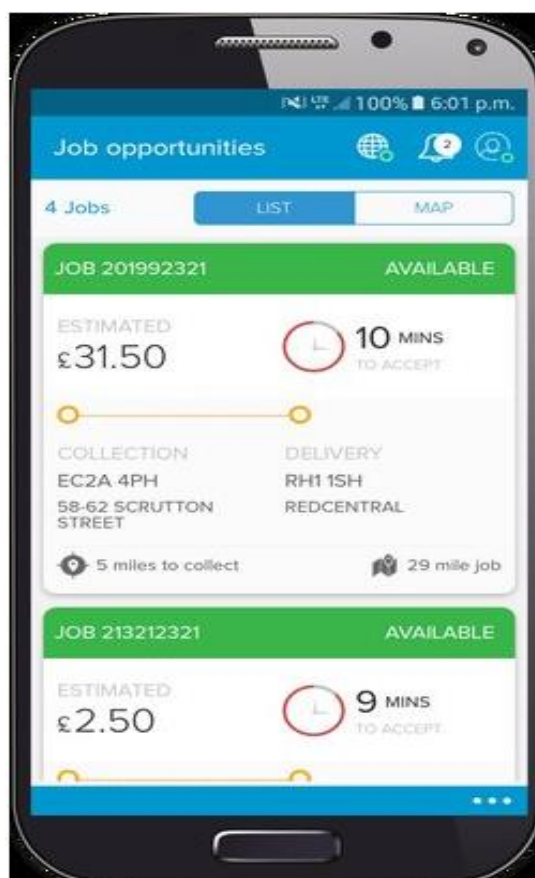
100% 6:01 p.m.

Job opportunities

2

4 Jobs

LIST

MAP

JOB 201992321

AVAILABLE

ESTIMATED

£31.50

10 MINS

TO ACCEPT

COLLECTION

EC2A 4PH

58-62 SCRUTTON STREET

DELIVERY

RH1 1SH

REDCENTRAL

5 miles to collect

29 mile job

JOB 213212321

AVAILABLE

ESTIMATED

£2.50

9 MINS

TO ACCEPT